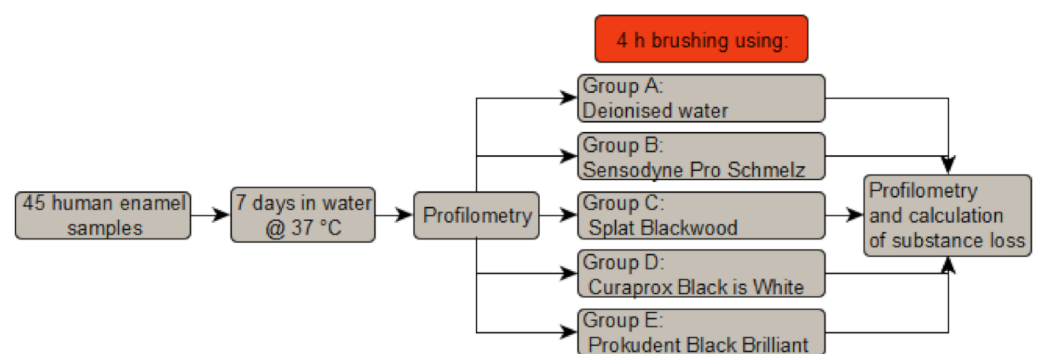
4 h brushing using:

45 human enamel samples

7 days in water @ 37 °C

Profilometry

Group A: Deionised water

Group B: Sensodyne Pro Schmelz

Group C: Splat Blackwood

Group D: Curaprox Black is White

Group E: Prokudent Black Brilliant

Profilometry and calculation of substance loss